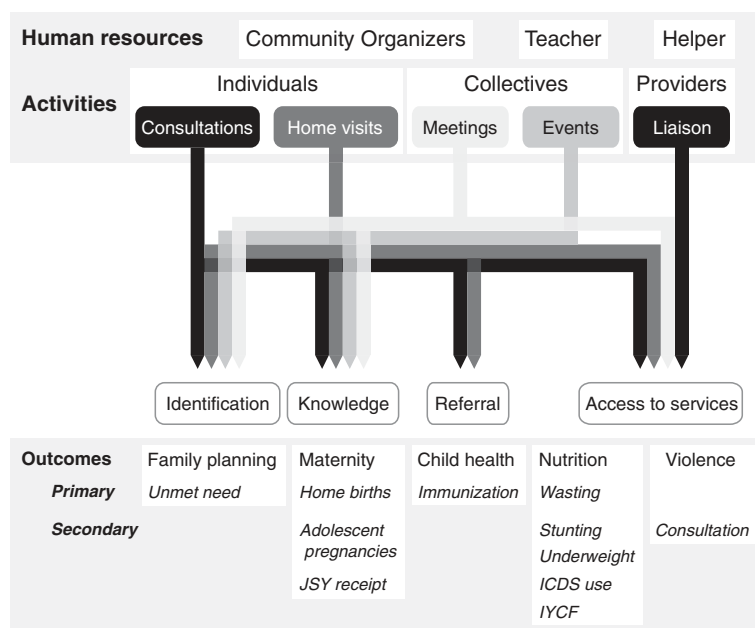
Human resources | Community Organizers | Teacher | Helper

Activities | Individuals | Collectives | Providers

Consultations | Home visits | Meetings | Events | Liaison

Identification | Knowledge | Referral | Access to services

| Outcomes | Family planning | Maternity | Child health | Nutrition | Violence |
|---|---|---|---|---|---|
| *Primary* | *Unmet need* | *Home births* | *Immunization* | *Wasting* | |
| *Secondary* | | *Adolescent pregnancies* | | *Stunting* | *Consultation* |
| | | *JSY receipt* | | *Underweight* | |
| | | | | *ICDS use* | |
| | | | | *IYCF* | |